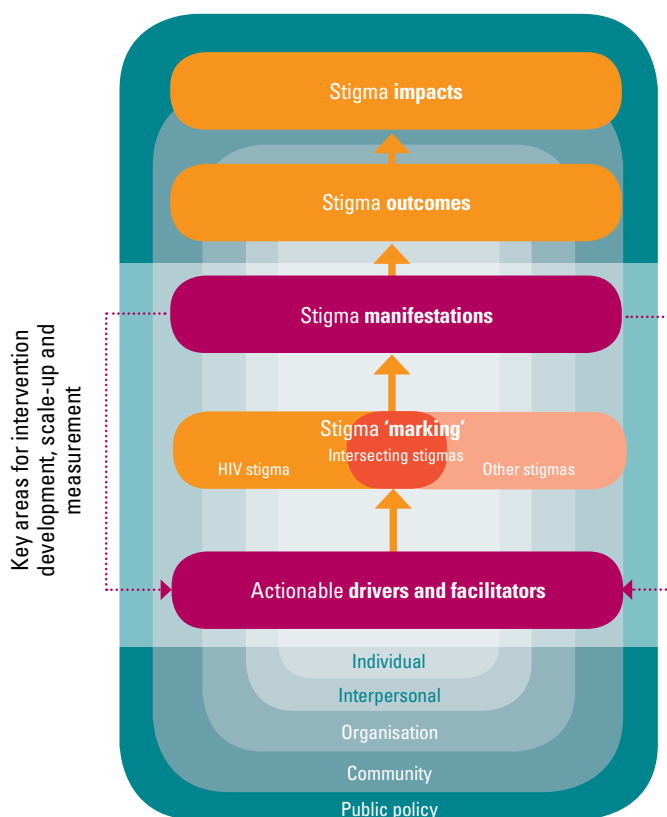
Key areas for intervention development, scale-up and measurement

Stigma **impacts**

Stigma **outcomes**

Stigma **manifestations**

Stigma **'marking'**

HIV stigma

Intersecting stigmas

Other stigmas

Actionable **drivers and facilitators**

Individual

Interpersonal

Organisation

Community

Public policy